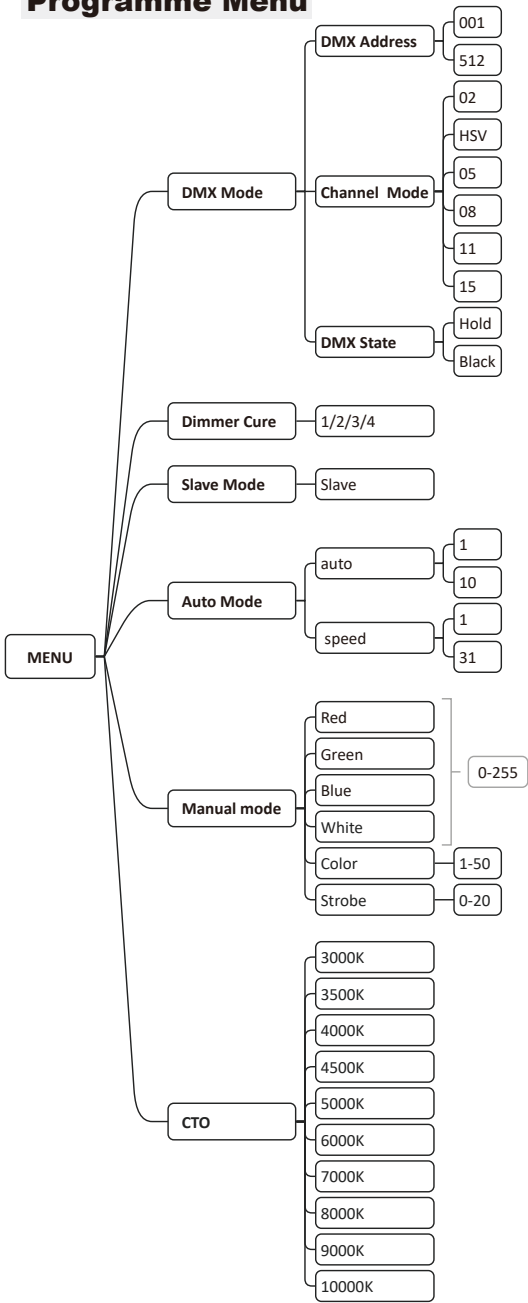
Programme Menu

DMX Address
001
512
02
HSV
DMX Mode
Channel Mode
05
08
11
15
Hold
DMX State
Black
Dimmer Cure
1/2/3/4
Slave Mode
Slave
auto
1
10
Auto Mode
speed
1
31
MENU
Red
Green
0-255
Blue
Manual mode
White
Color
1-50
Strobe
0-20
3000K
3500K
4000K
4500K
5000K
CTO
6000K
7000K
8000K
9000K
10000K